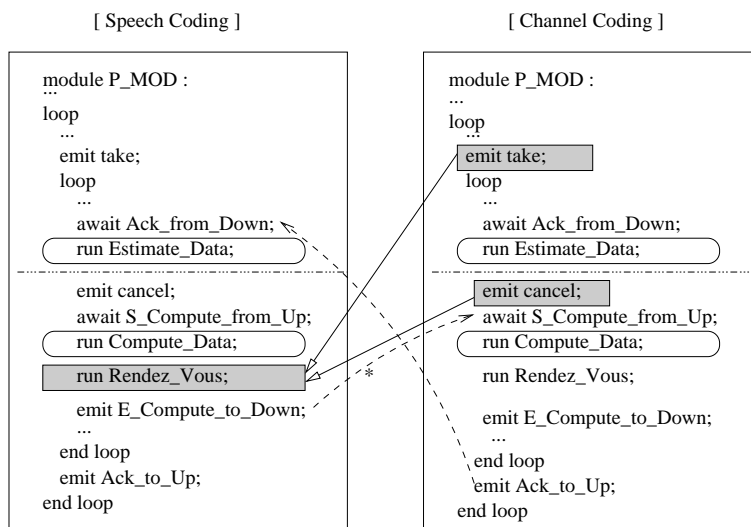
[ Speech Coding ]

module P_MOD :
...
loop
...
emit take;
loop
...
await Ack_from_Down;
run Estimate_Data;

emit cancel;
await S_Compute_from_Up;
run Compute_Data;
run Rendez_Vous;
emit E_Compute_to_Down;
...
end loop
emit Ack_to_Up;
end loop

[ Channel Coding ]

module P_MOD :
...
loop
...
emit take;
loop
...
await Ack_from_Down;
run Estimate_Data;

emit cancel;
await S_Compute_from_Up;
run Compute_Data;
run Rendez_Vous;
emit E_Compute_to_Down;
...
end loop
emit Ack_to_Up;
end loop

*